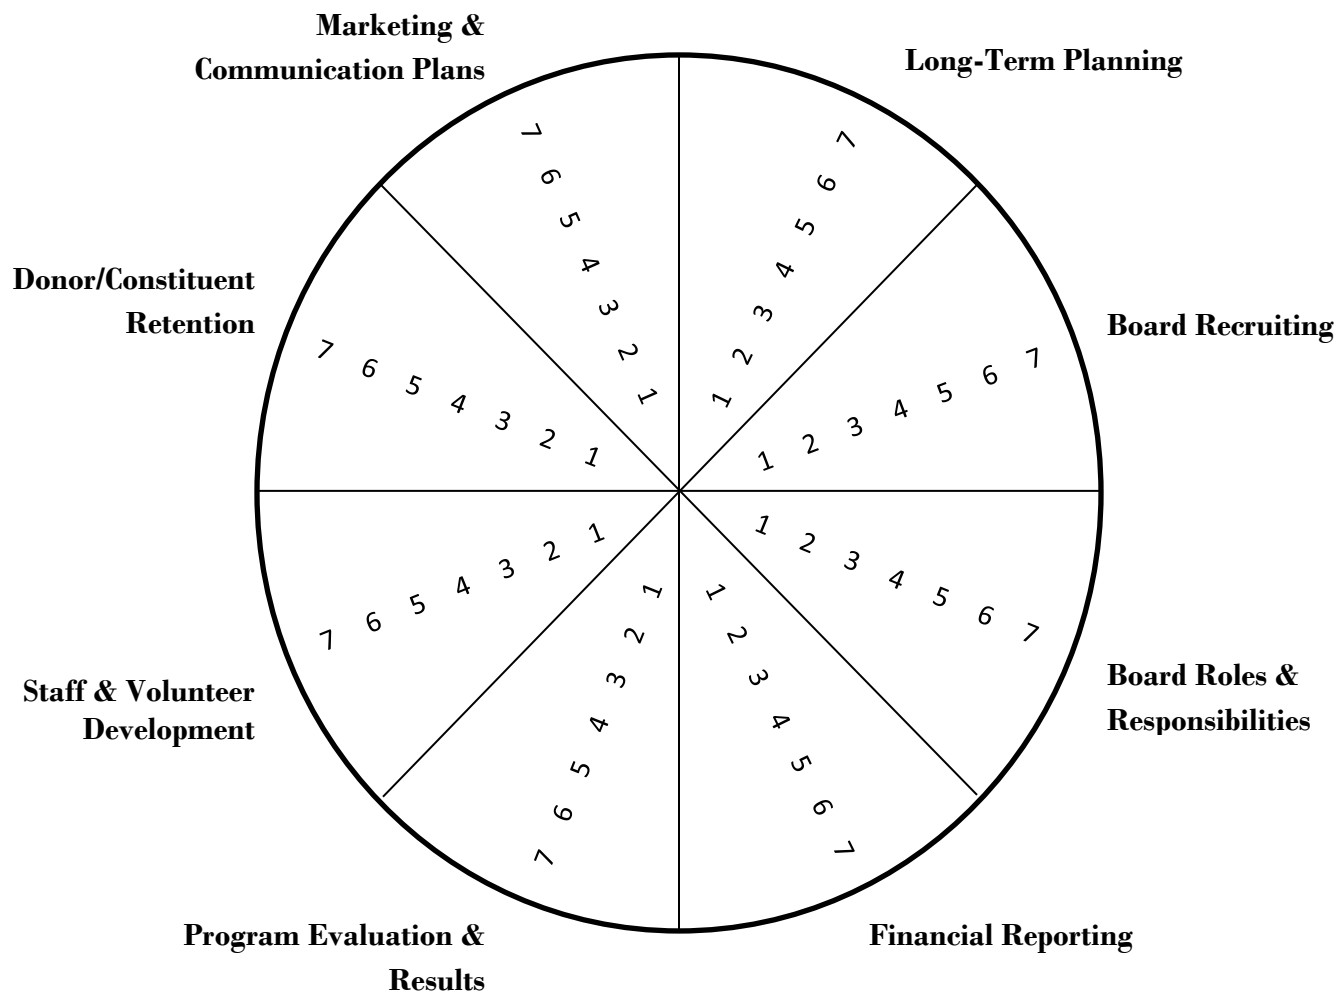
Marketing & Communication Plans

Long-Term Planning

7 6 5 4 3 2 1

1 2 3 4 5 6 7

Donor/Constituent Retention

Board Recruiting

7 6 5 4 3 2 1

1 2 3 4 5 6 7

7 6 5 4 3 2 1

1 2 3 4 5 6 7

Staff & Volunteer Development

Board Roles & Responsibilities

7 6 5 4 3 2 1

1 2 3 4 5 6 7

Program Evaluation & Results

Financial Reporting